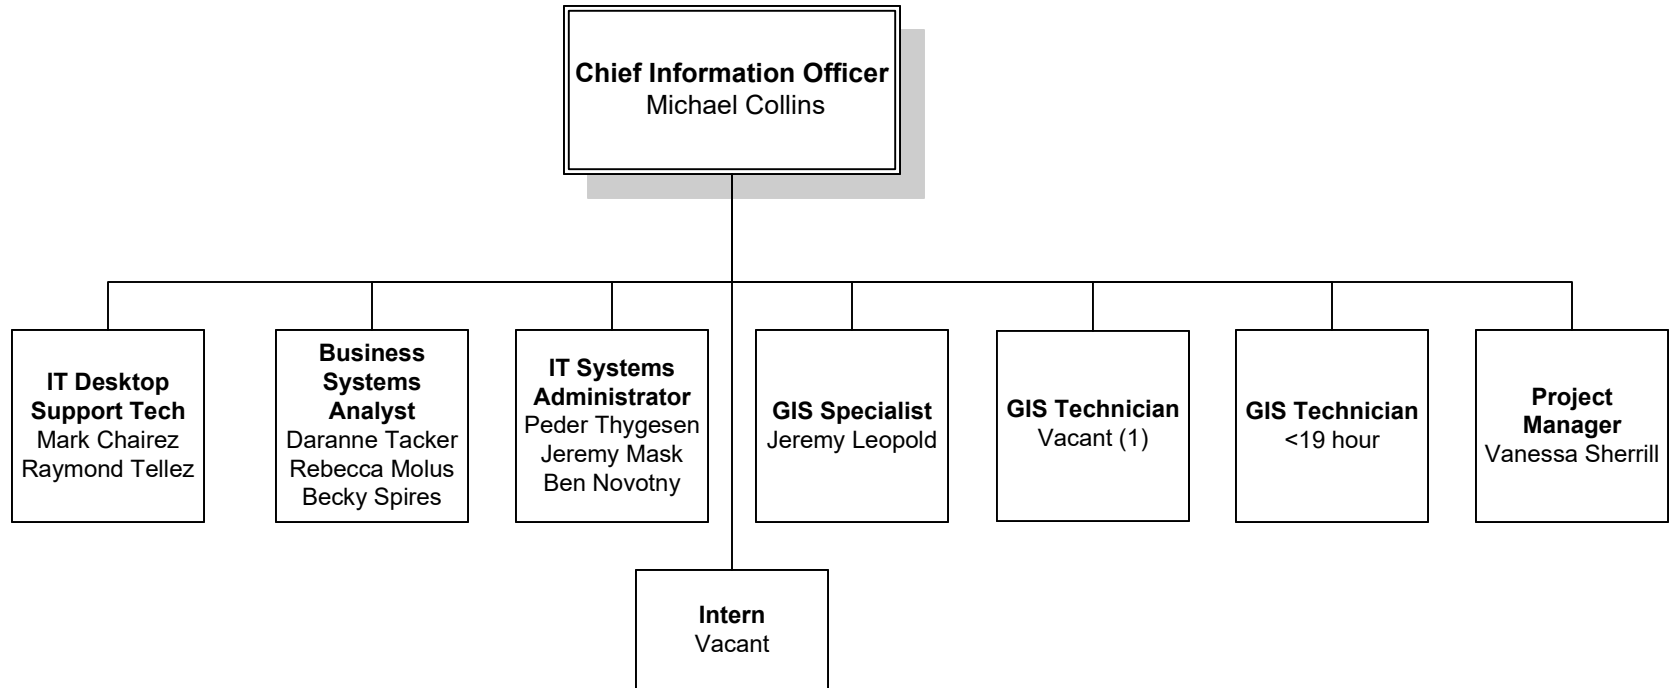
**Chief Information Officer**
Michael Collins

**IT Desktop Support Tech**
Mark Chairez
Raymond Tellez

**Business Systems Analyst**
Daranne Tacker
Rebecca Molus
Becky Spires

**IT Systems Administrator**
Peder Thygesen
Jeremy Mask
Ben Novotny

**GIS Specialist**
Jeremy Leopold

**GIS Technician**
Vacant (1)

**GIS Technician**
<19 hour

**Project Manager**
Vanessa Sherrill

**Intern**
Vacant